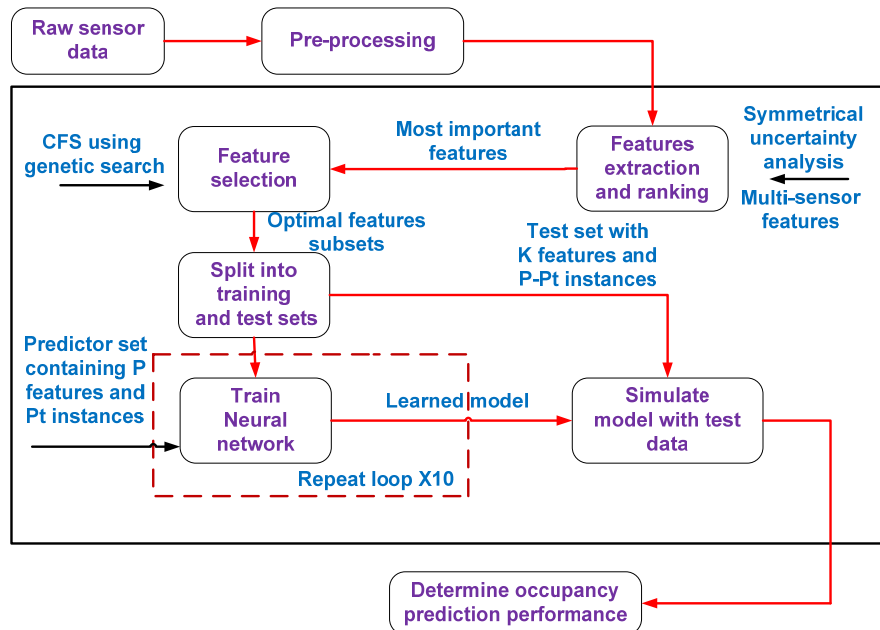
Raw sensor data

Pre-processing

CFS using genetic search

Feature selection

Most important features

Features extraction and ranking

Symmetrical uncertainty analysis

Multi-sensor features

Optimal features subsets

Test set with K features and P-Pt instances

Split into training and test sets

Predictor set containing P features and Pt instances

Train Neural network

Learned model

Simulate model with test data

Repeat loop X10

Determine occupancy prediction performance